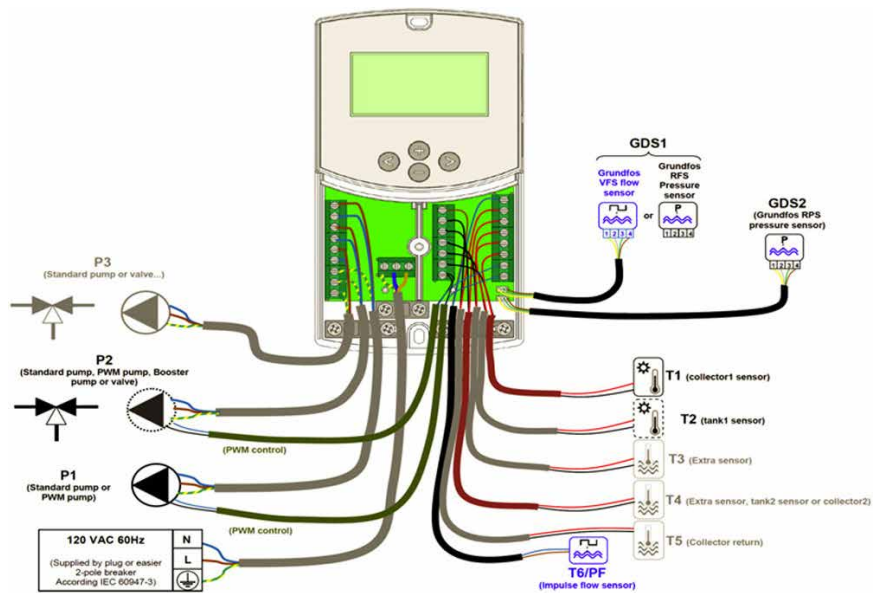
GDS1

Grundfos VFS flow sensor

or

Grundfos RFS Pressure sensor

P

GDS2
(Grundfos RPS pressure sensor)

P

P3
(Standard pump or valve...)

P2
(Standard pump, PWM pump, Booster pump or valve)

(PWM control)

P1
(Standard pump or PWM pump)

(PWM control)

| 120 VAC 60Hz (Supplied by plug or easier 2-pole breaker According IEC 60947-3) | N |
|---|---|
| | L |
| | ⏚ |

T1 (collector1 sensor)

T2 (tank1 sensor)

T3 (Extra sensor)

T4 (Extra sensor, tank2 sensor or collector2)

T5 (Collector return)

T6/PF
(Impulse flow sensor)